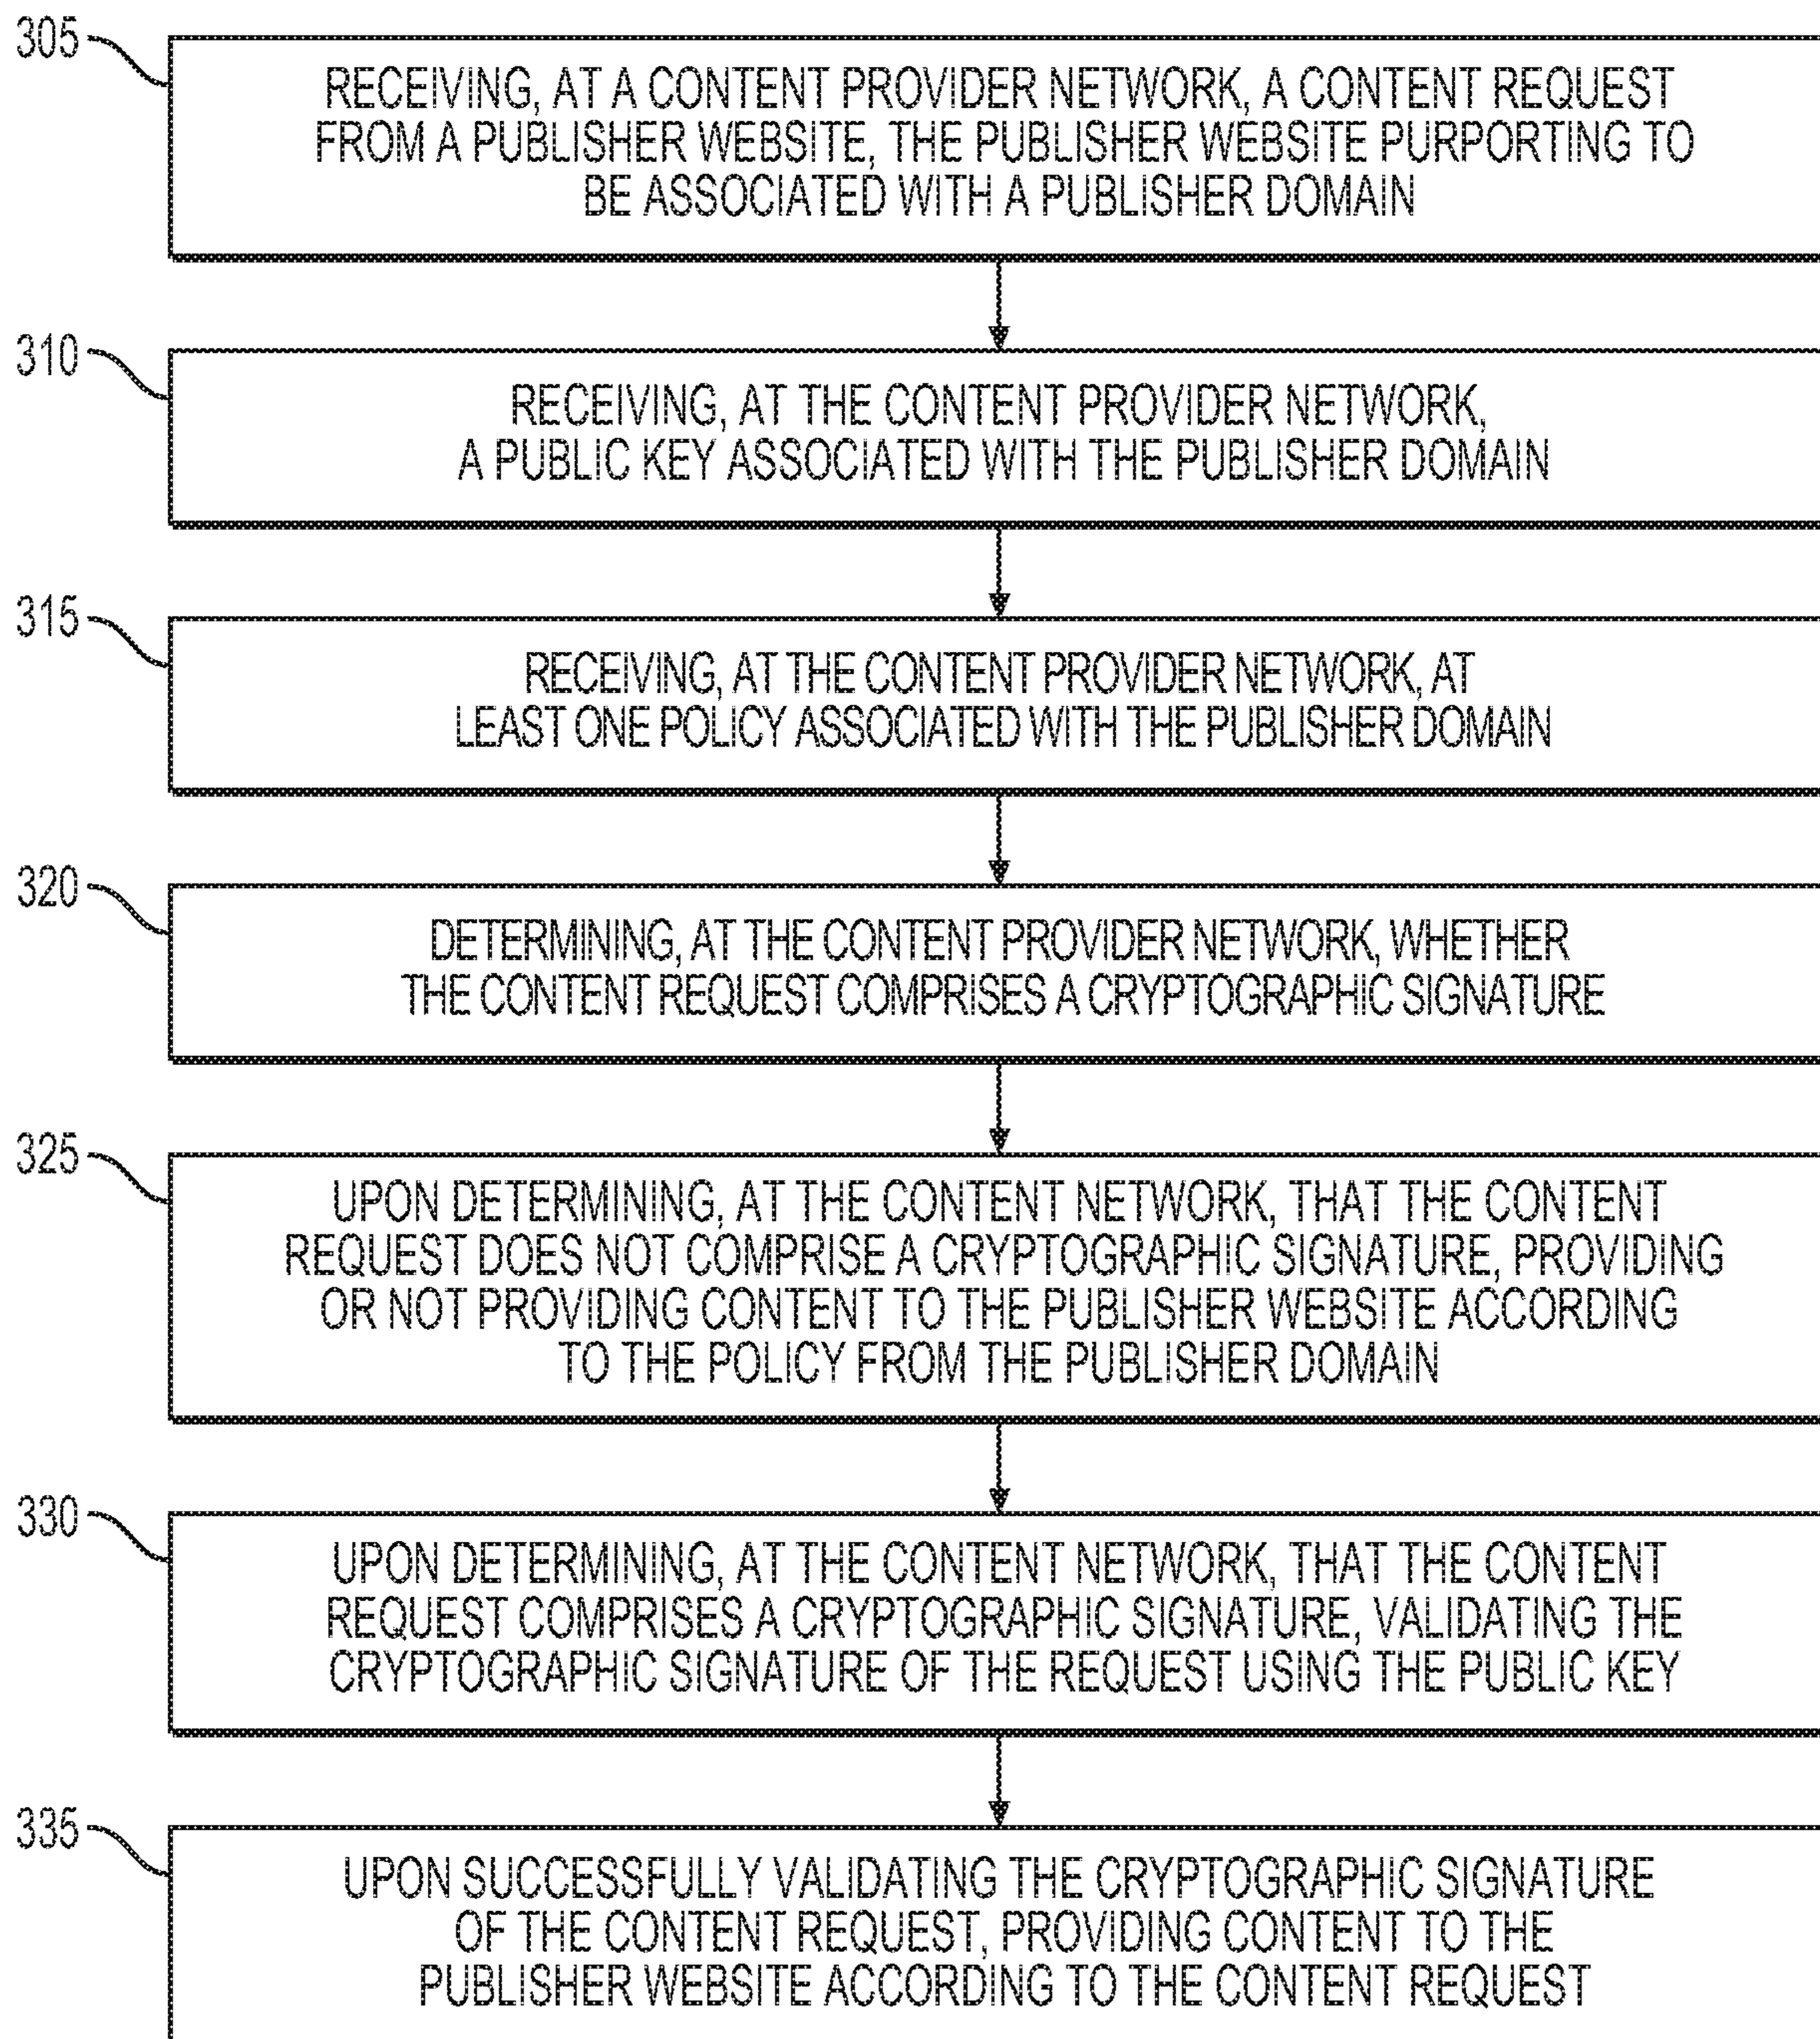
305

RECEIVING, AT A CONTENT PROVIDER NETWORK, A CONTENT REQUEST FROM A PUBLISHER WEBSITE, THE PUBLISHER WEBSITE PURPORTING TO BE ASSOCIATED WITH A PUBLISHER DOMAIN

310

RECEIVING, AT THE CONTENT PROVIDER NETWORK, A PUBLIC KEY ASSOCIATED WITH THE PUBLISHER DOMAIN

315

RECEIVING, AT THE CONTENT PROVIDER NETWORK, AT LEAST ONE POLICY ASSOCIATED WITH THE PUBLISHER DOMAIN

320

DETERMINING, AT THE CONTENT PROVIDER NETWORK, WHETHER THE CONTENT REQUEST COMPRISES A CRYPTOGRAPHIC SIGNATURE

325

UPON DETERMINING, AT THE CONTENT NETWORK, THAT THE CONTENT REQUEST DOES NOT COMPRISE A CRYPTOGRAPHIC SIGNATURE, PROVIDING OR NOT PROVIDING CONTENT TO THE PUBLISHER WEBSITE ACCORDING TO THE POLICY FROM THE PUBLISHER DOMAIN

330

UPON DETERMINING, AT THE CONTENT NETWORK, THAT THE CONTENT REQUEST COMPRISES A CRYPTOGRAPHIC SIGNATURE, VALIDATING THE CRYPTOGRAPHIC SIGNATURE OF THE REQUEST USING THE PUBLIC KEY

335

UPON SUCCESSFULLY VALIDATING THE CRYPTOGRAPHIC SIGNATURE OF THE CONTENT REQUEST, PROVIDING CONTENT TO THE PUBLISHER WEBSITE ACCORDING TO THE CONTENT REQUEST